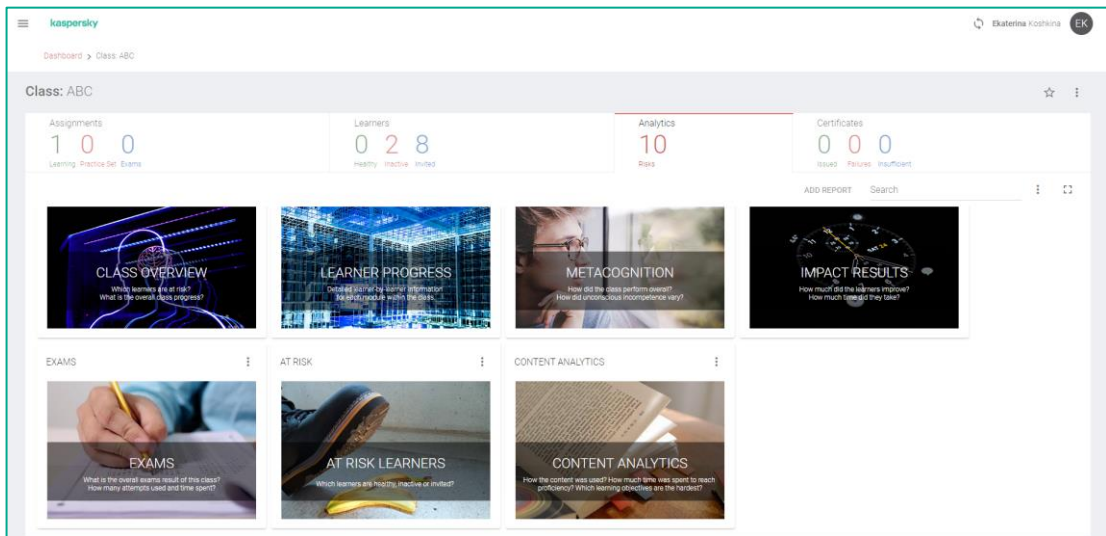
kaspersky

Ekaterina Koshkina EK

Dashboard > Class ABC

Class: ABC

Assignments
1 0 0
Learning Practice Set Exams

Learners
0 2 8
Healthy Inactive Invited

Analytics
10
Risks

Certificates
0 0 0
Issued Failures Insufficient

ADD REPORT Search

CLASS OVERVIEW
Which learners are at risk?
What is the overall class progress?

LEARNER PROGRESS
Detailed learner-by-learner information for each module within the class.

METACOGNITION
How did the class perform overall?
How did unconscious incompetence vary?

IMPACT RESULTS
How much did the learners improve?
How much time did they take?

EXAMS

EXAMS
What is the overall exams result of this class?
How many attempts used and time spent?

AT RISK

AT RISK LEARNERS
Which learners are healthy, inactive or invited?

CONTENT ANALYTICS

CONTENT ANALYTICS
How the content was used? How much time was spent to reach proficiency? Which learning objectives are the hardest?